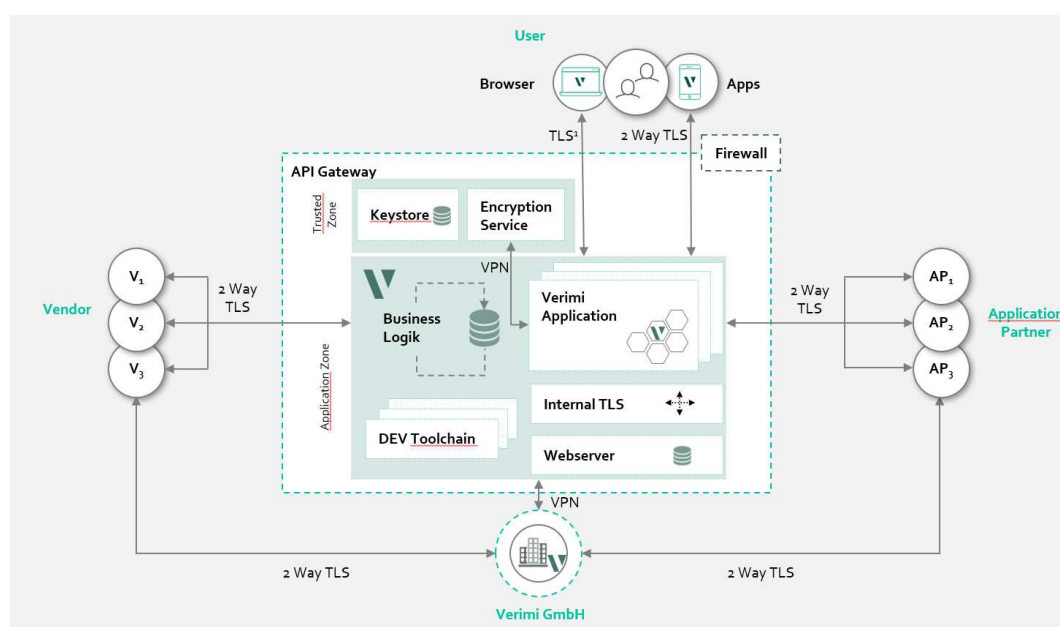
User

Browser

Apps

TLS¹

2 Way TLS

Firewall

API Gateway

Trusted Zone

Keystore

Encryption Service

VPN

Verimi Application

Business Logik

Application Zone

Internal TLS

DEV Toolchain

Webserver

Vendor

$V_1$

$V_2$

$V_3$

2 Way TLS

2 Way TLS

$AP_1$

$AP_2$

$AP_3$

Application Partner

VPN

2 Way TLS

2 Way TLS

Verimi GmbH